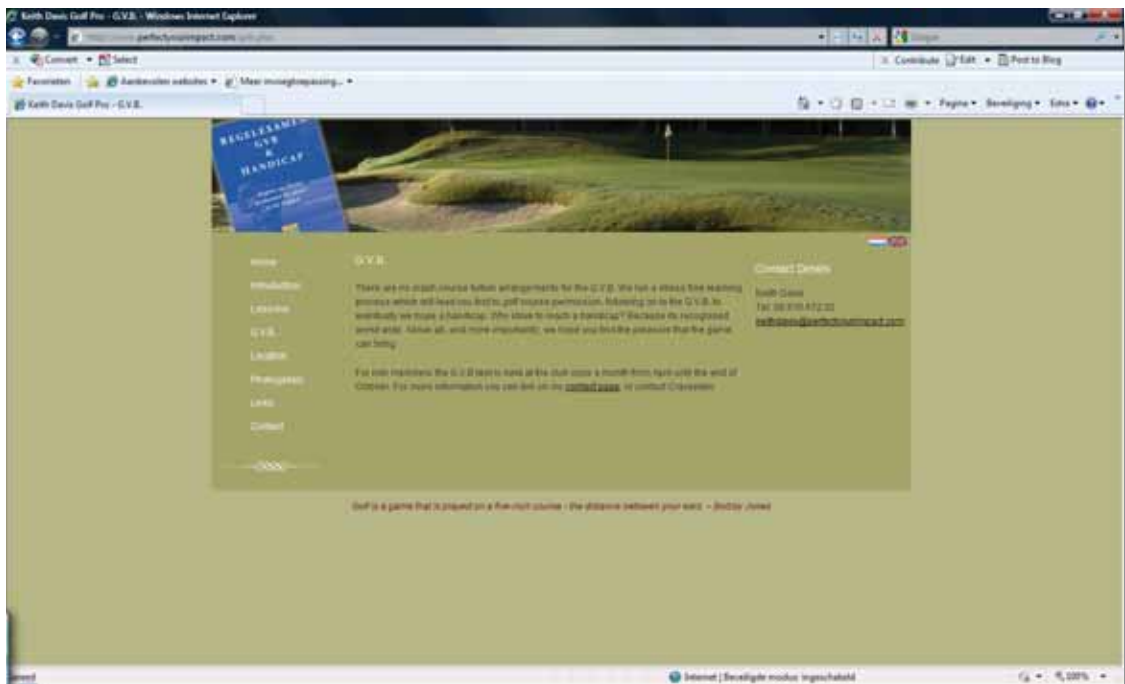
Keith Davis Golf Pro - G.V.B. - Windows Internet Explorer

http://www.perfectvisionimpact.com/gvb.php

Convert Select

Contribute Edit Post to Blog

Favorieten Aanbevolen websites Meer invoegtoepassing...

Keith Davis Golf Pro - G.V.B.

Pagina Beveiliging Extra

REGELEXAMEN GVB & HANDICAP

Home
Introduction
Lessons
G.V.B.
Location
Photogallery
Links
Contact

G.V.B.

There are no crash course tuition arrangements for the G.V.B. We run a stress free learning process which will lead you first to golf course permission, following on to the G.V.B. to eventually we hope a handicap. Why strive to reach a handicap? Because its recognised world wide. Above all, and more importantly, we hope you find the pleasure that the game can bring.

For club members the G.V.B test is held at the club once a month from April until the end of October. For more information you can link on my contact page, or contact Cravestein.

Contact Details

Keith Davis
Tel: 06 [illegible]
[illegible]@perfectvisionimpact.com

Golf is a game that is played on a five-inch course - the distance between your ears. ~ Bobby Jones

Internet | Beveiligde modus: ingeschakeld

100%